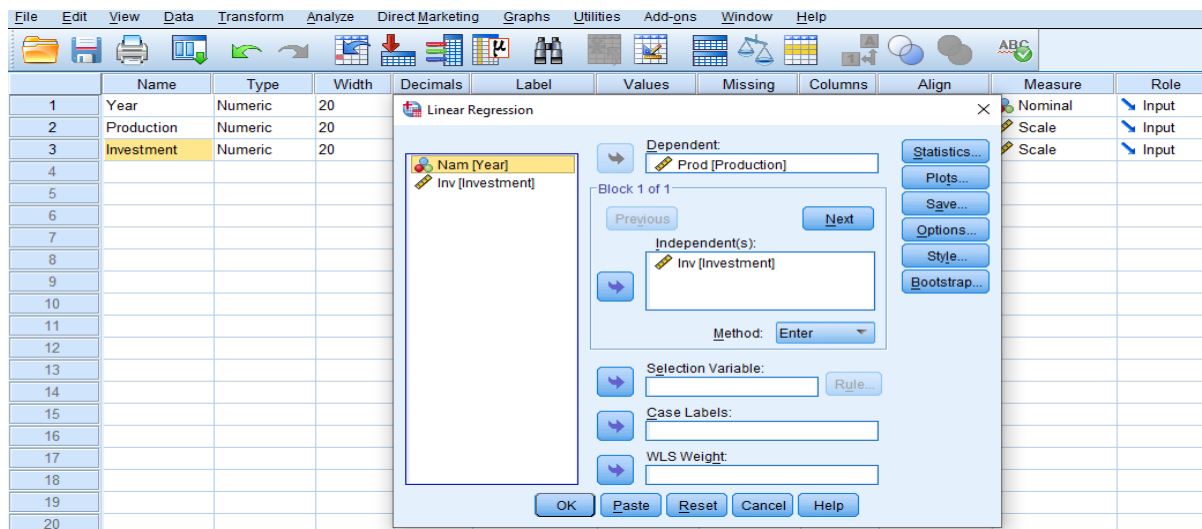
File Edit View Data Transform Analyze Direct Marketing Graphs Utilities Add-ons Window Help

ABC

| | Name | Type | Width | Decimals | Label | Values | Missing | Columns | Align | Measure | Role |
|---|---|---|---|---|---|---|---|---|---|---|---|
| 1 | Year | Numeric | 20 | | | | | | | Nominal | Input |
| 2 | Production | Numeric | 20 | | | | | | | Scale | Input |
| 3 | Investment | Numeric | 20 | | | | | | | Scale | Input |
| 4 | | | | | | | | | | | |
| 5 | | | | | | | | | | | |
| 6 | | | | | | | | | | | |
| 7 | | | | | | | | | | | |
| 8 | | | | | | | | | | | |
| 9 | | | | | | | | | | | |
| 10 | | | | | | | | | | | |
| 11 | | | | | | | | | | | |
| 12 | | | | | | | | | | | |
| 13 | | | | | | | | | | | |
| 14 | | | | | | | | | | | |
| 15 | | | | | | | | | | | |
| 16 | | | | | | | | | | | |
| 17 | | | | | | | | | | | |
| 18 | | | | | | | | | | | |
| 19 | | | | | | | | | | | |
| 20 | | | | | | | | | | | |

Linear Regression ×

Nam [Year]
Inv [Investment]

Dependent:
Prod [Production]

Block 1 of 1
Previous Next
Independent(s):
Inv [Investment]

Method: Enter

Selection Variable:
Rule...

Case Labels:

WLS Weight:

Statistics...
Plots...
Save...
Options...
Style...
Bootstrap...

OK Paste Reset Cancel Help